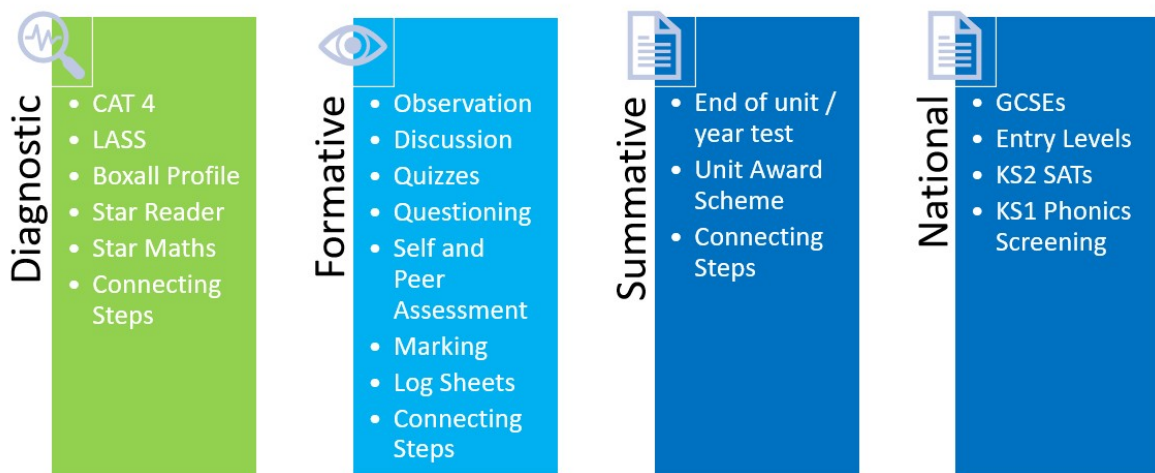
Diagnostic

- CAT 4
- LASS
- Boxall Profile
- Star Reader
- Star Maths
- Connecting Steps

Formative

- Observation
- Discussion
- Quizzes
- Questioning
- Self and Peer Assessment
- Marking
- Log Sheets
- Connecting Steps

Summative

- End of unit / year test
- Unit Award Scheme
- Connecting Steps

National

- GCSEs
- Entry Levels
- KS2 SATs
- KS1 Phonics Screening